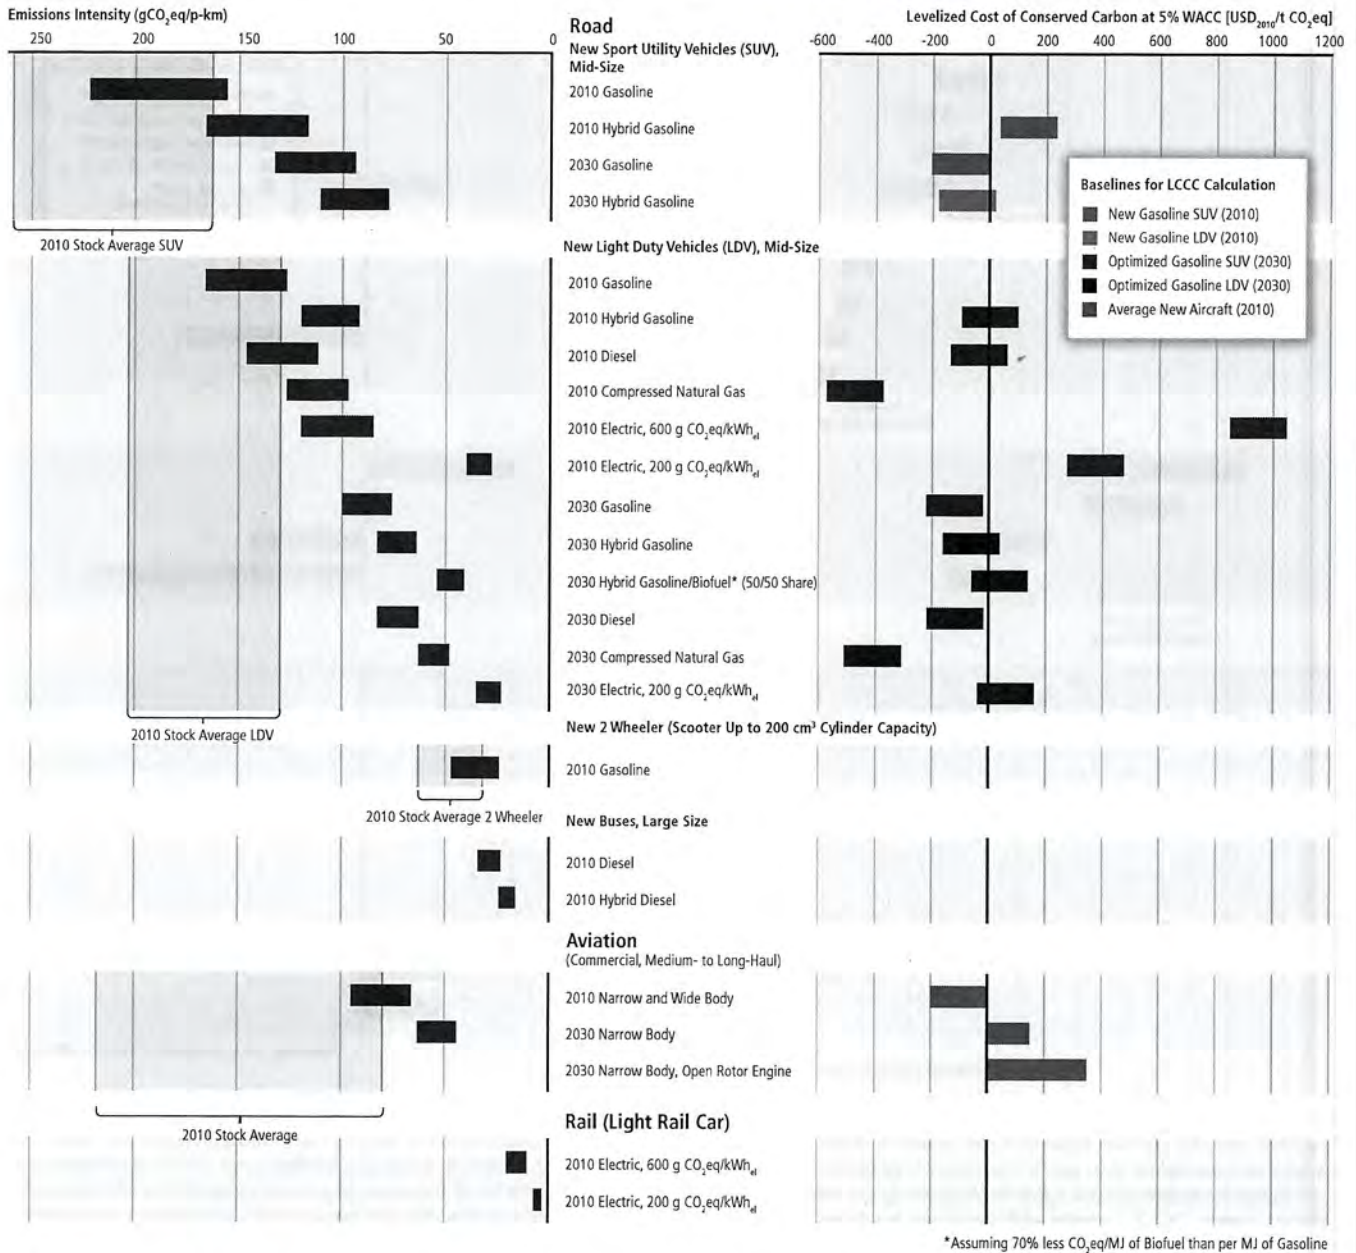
Emissions Intensity ($gCO_2eq/p\text{-}km$)

250 200 150 100 50 0

Road
New Sport Utility Vehicles (SUV), Mid-Size

Levelized Cost of Conserved Carbon at 5% WACC [$USD_{2010}/t\ CO_2eq$]

-600 -400 -200 0 200 400 600 800 1000 1200

2010 Gasoline
2010 Hybrid Gasoline
2030 Gasoline
2030 Hybrid Gasoline

Baselines for LCCC Calculation
New Gasoline SUV (2010)
New Gasoline LDV (2010)
Optimized Gasoline SUV (2030)
Optimized Gasoline LDV (2030)
Average New Aircraft (2010)

2010 Stock Average SUV

New Light Duty Vehicles (LDV), Mid-Size
2010 Gasoline
2010 Hybrid Gasoline
2010 Diesel
2010 Compressed Natural Gas
2010 Electric, 600 g $CO_2eq/kWh_{el}$
2010 Electric, 200 g $CO_2eq/kWh_{el}$
2030 Gasoline
2030 Hybrid Gasoline
2030 Hybrid Gasoline/Biofuel* (50/50 Share)
2030 Diesel
2030 Compressed Natural Gas
2030 Electric, 200 g $CO_2eq/kWh_{el}$

2010 Stock Average LDV

New 2 Wheeler (Scooter Up to 200 cm³ Cylinder Capacity)
2010 Gasoline

2010 Stock Average 2 Wheeler

New Buses, Large Size
2010 Diesel
2010 Hybrid Diesel

Aviation
(Commercial, Medium- to Long-Haul)
2010 Narrow and Wide Body
2030 Narrow Body
2030 Narrow Body, Open Rotor Engine

2010 Stock Average

Rail (Light Rail Car)
2010 Electric, 600 g $CO_2eq/kWh_{el}$
2010 Electric, 200 g $CO_2eq/kWh_{el}$

*Assuming 70% less $CO_2eq/MJ$ of Biofuel than per MJ of Gasoline